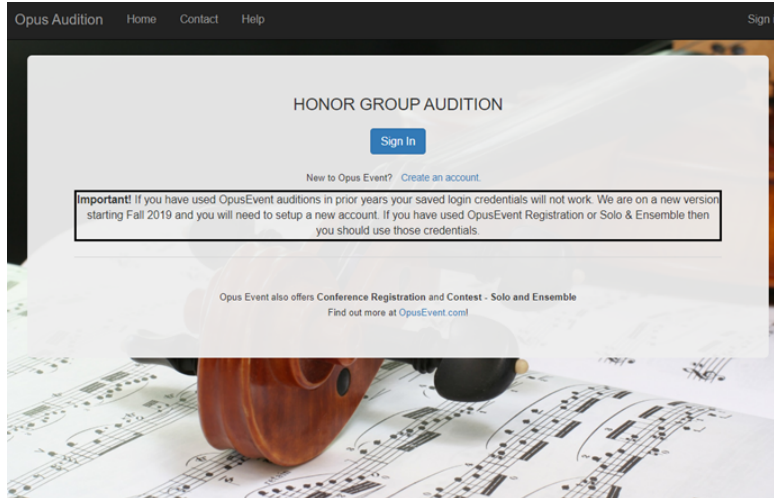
Opus Audition Home Contact Help Sign

HONOR GROUP AUDITION

Sign In

New to Opus Event? Create an account.

**Important!** If you have used OpusEvent auditions in prior years your saved login credentials will not work. We are on a new version starting Fall 2019 and you will need to setup a new account. If you have used OpusEvent Registration or Solo & Ensemble then you should use those credentials.

Opus Event also offers **Conference Registration** and **Contest - Solo and Ensemble**
Find out more at OpusEvent.com!